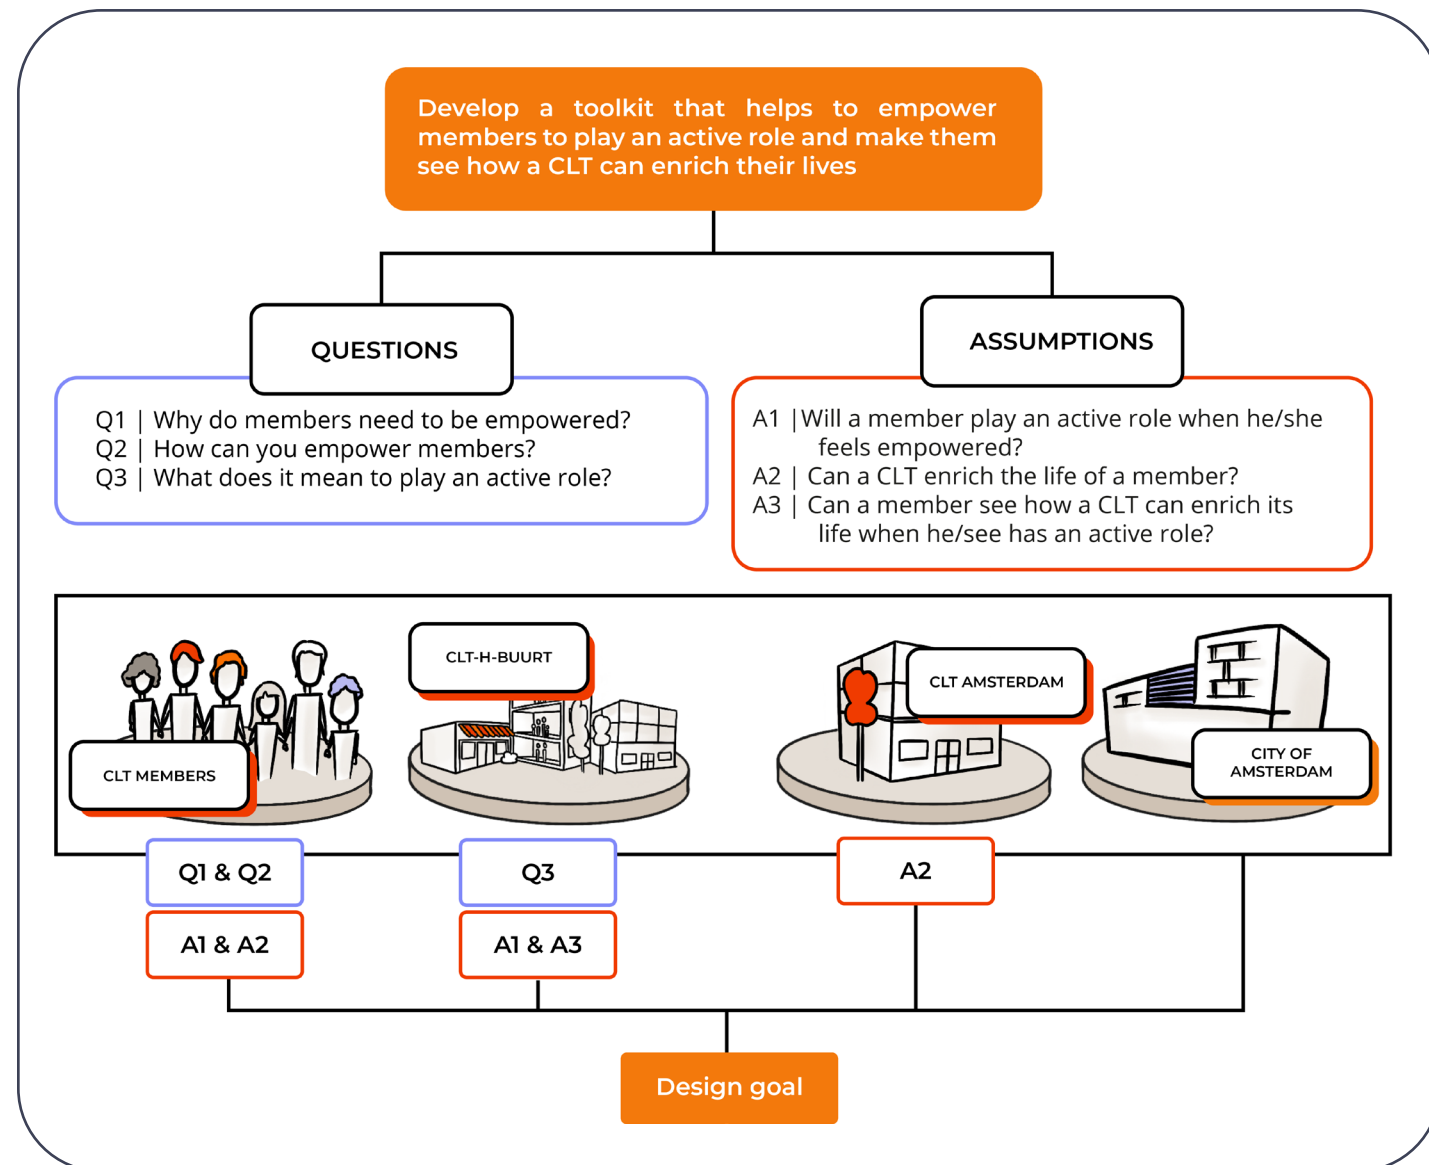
Develop a toolkit that helps to empower members to play an active role and make them see how a CLT can enrich their lives

QUESTIONS

Q1 | Why do members need to be empowered?
Q2 | How can you empower members?
Q3 | What does it mean to play an active role?

ASSUMPTIONS

A1 |Will a member play an active role when he/she feels empowered?
A2 | Can a CLT enrich the life of a member?
A3 | Can a member see how a CLT can enrich its life when he/see has an active role?

CLT MEMBERS

CLT-H-BUURT

CLT AMSTERDAM

CITY OF AMSTERDAM

Q1 & Q2

A1 & A2

Q3

A1 & A3

A2

Design goal